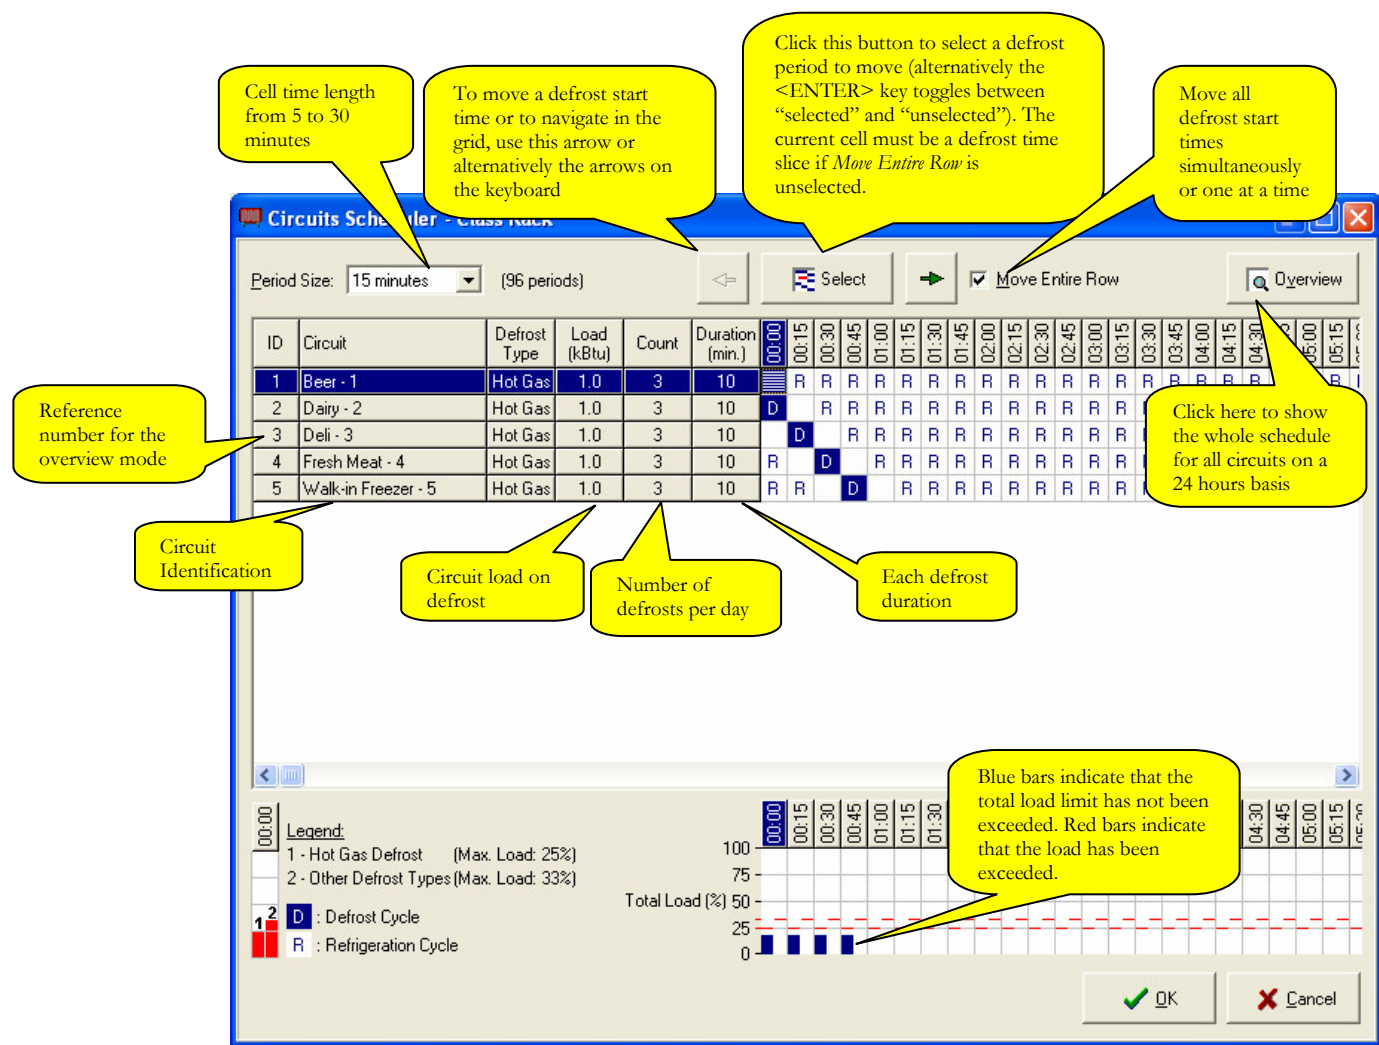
Cell time length from 5 to 30 minutes

To move a defrost start time or to navigate in the grid, use this arrow or alternatively the arrows on the keyboard

Click this button to select a defrost period to move (alternatively the <ENTER> key toggles between "selected" and "unselected"). The current cell must be a defrost time slice if *Move Entire Row* is unselected.

Move all defrost start times simultaneously or one at a time

Circuits Sche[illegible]ler - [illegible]

Period Size: 15 minutes (96 periods)

Select

Move Entire Row

Overview

| ID | Circuit | Defrost Type | Load (kBtu) | Count | Duration (min.) | 00:00 | 00:15 | 00:30 | 00:45 | 01:00 | 01:15 | 01:30 | 01:45 | 02:00 | 02:15 | 02:30 | 02:45 | 03:00 | 03:15 | 03:30 | 03:45 | 04:00 | 04:15 | 04:30 | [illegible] | 05:00 | 05:15 |
|---|---|---|---|---|---|---|---|---|---|---|---|---|---|---|---|---|---|---|---|---|---|---|---|---|---|---|---|
| 1 | Beer - 1 | Hot Gas | 1.0 | 3 | 10 | | R | R | R | R | R | R | R | R | R | R | R | R | R | R | R | R | R | R | | | R |
| 2 | Dairy - 2 | Hot Gas | 1.0 | 3 | 10 | D | | R | R | R | R | R | R | R | R | R | R | R | R | | | | | | | | |
| 3 | Deli - 3 | Hot Gas | 1.0 | 3 | 10 | | D | | R | R | R | R | R | R | R | R | R | R | R | | | | | | | | |
| 4 | Fresh Meat - 4 | Hot Gas | 1.0 | 3 | 10 | R | | D | | R | R | R | R | R | R | R | R | R | R | | | | | | | | |
| 5 | Walk-in Freezer - 5 | Hot Gas | 1.0 | 3 | 10 | R | R | | D | | R | R | R | R | R | R | R | R | R | | | | | | | | |

Reference number for the overview mode

Click here to show the whole schedule for all circuits on a 24 hours basis

Circuit Identification

Circuit load on defrost

Number of defrosts per day

Each defrost duration

Blue bars indicate that the total load limit has not been exceeded. Red bars indicate that the load has been exceeded.

00:00

Legend:
1 - Hot Gas Defrost (Max. Load: 25%)
2 - Other Defrost Types (Max. Load: 33%)
1 2
D : Defrost Cycle
R : Refrigeration Cycle

00:00 00:15 00:30 00:45 01:00 01:15 01:30 04:30 04:45 05:00 05:15

100
75
Total Load (%) 50
25
0

OK
Cancel